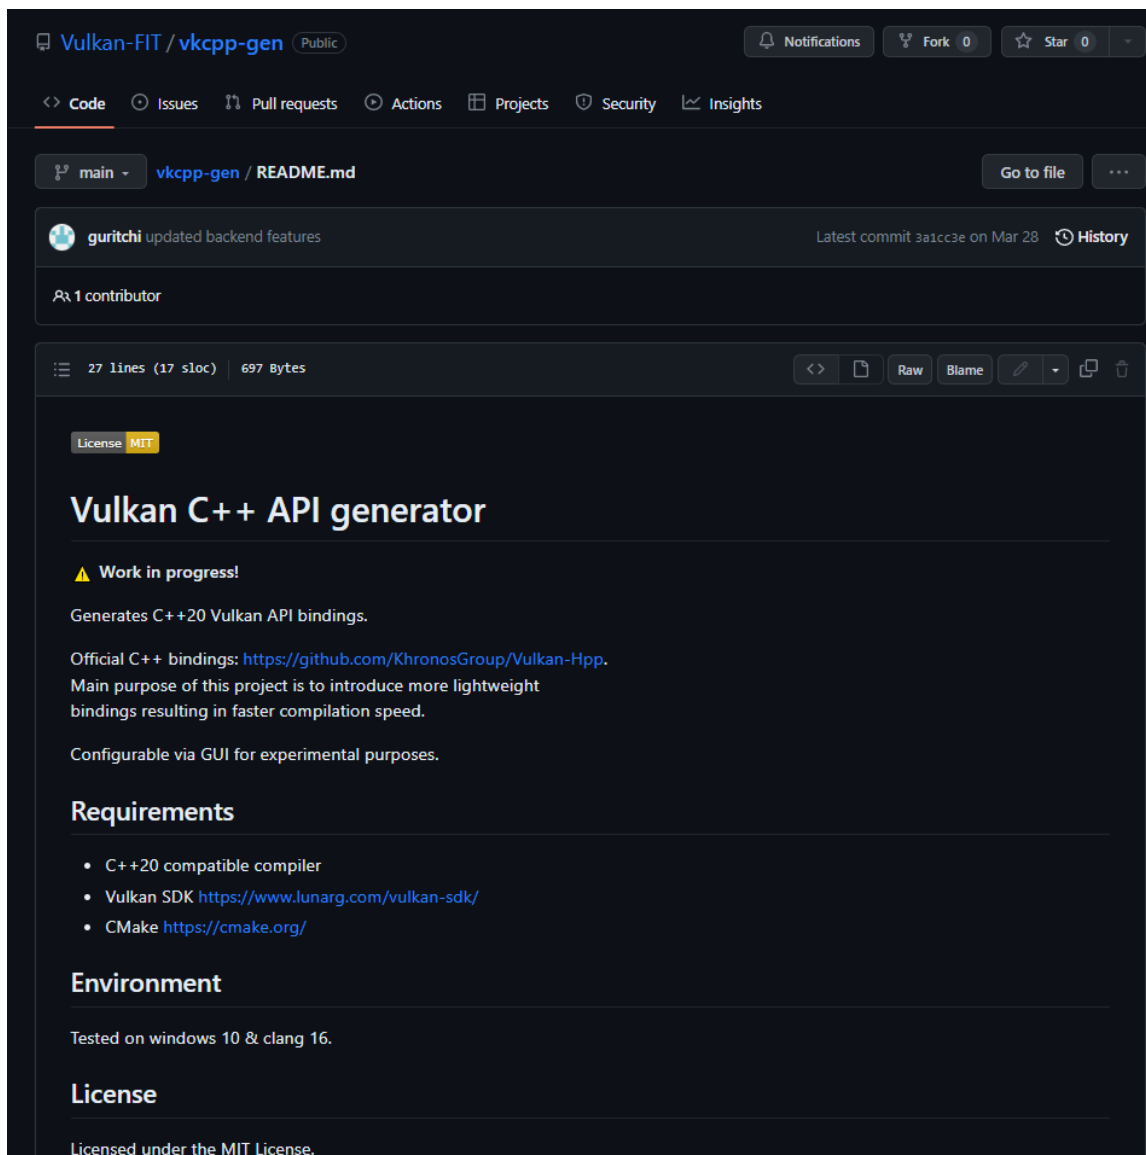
Vulkan-FIT / vkcpp-gen Public

Notifications Fork 0 Star 0

Code Issues Pull requests Actions Projects Security Insights

main vkcpp-gen / README.md

Go to file ···

guritchi updated backend features

Latest commit 3a1cc3e on Mar 28 History

1 contributor

27 lines (17 sloc) 697 Bytes

Raw Blame

License MIT

Vulkan C++ API generator

⚠ Work in progress!

Generates C++20 Vulkan API bindings.

Official C++ bindings: https://github.com/KhronosGroup/Vulkan-Hpp. Main purpose of this project is to introduce more lightweight bindings resulting in faster compilation speed.

Configurable via GUI for experimental purposes.

Requirements

- C++20 compatible compiler
- Vulkan SDK https://www.lunarg.com/vulkan-sdk/
- CMake https://cmake.org/

Environment

Tested on windows 10 & clang 16.

License

Licensed under the MIT License.